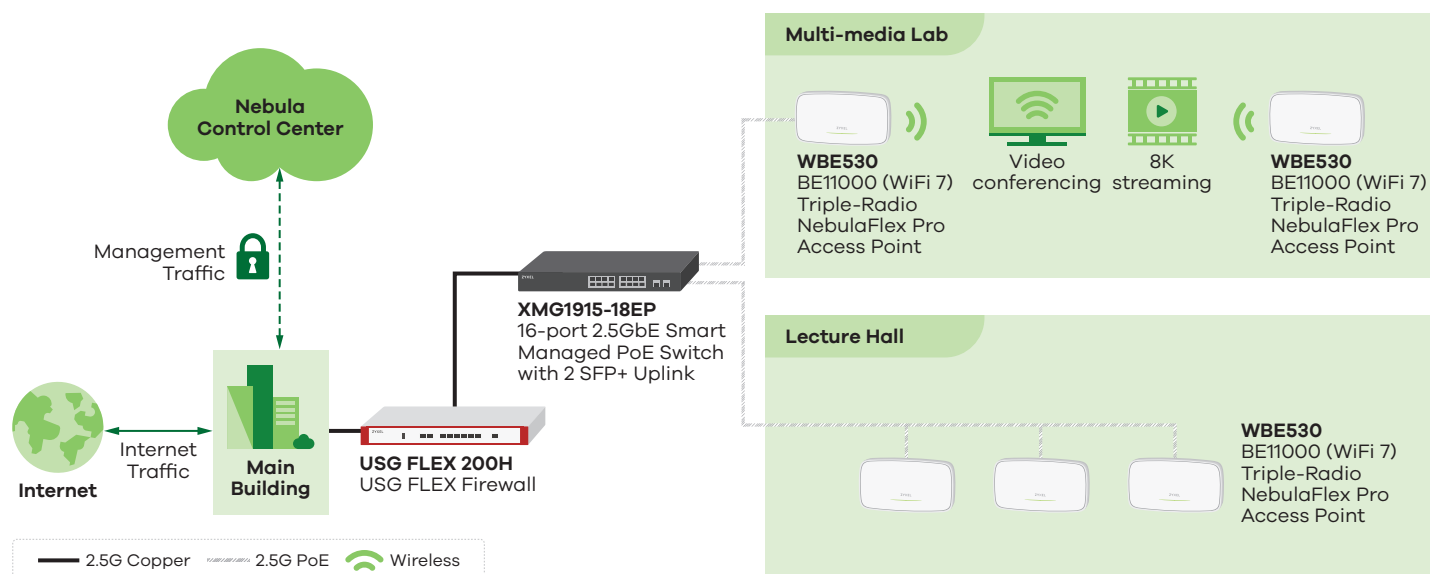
Nebula Control Center

Management Traffic

Internet

Internet Traffic

Main Building

USG FLEX 200H
USG FLEX Firewall

XMG1915-18EP
16-port 2.5GbE Smart Managed PoE Switch with 2 SFP+ Uplink

Multi-media Lab

WBE530
BE11000 (WiFi 7)
Triple-Radio
NebulaFlex Pro
Access Point

Video conferencing

8K streaming

WBE530
BE11000 (WiFi 7)
Triple-Radio
NebulaFlex Pro
Access Point

Lecture Hall

WBE530
BE11000 (WiFi 7)
Triple-Radio
NebulaFlex Pro
Access Point

2.5G Copper 2.5G PoE Wireless